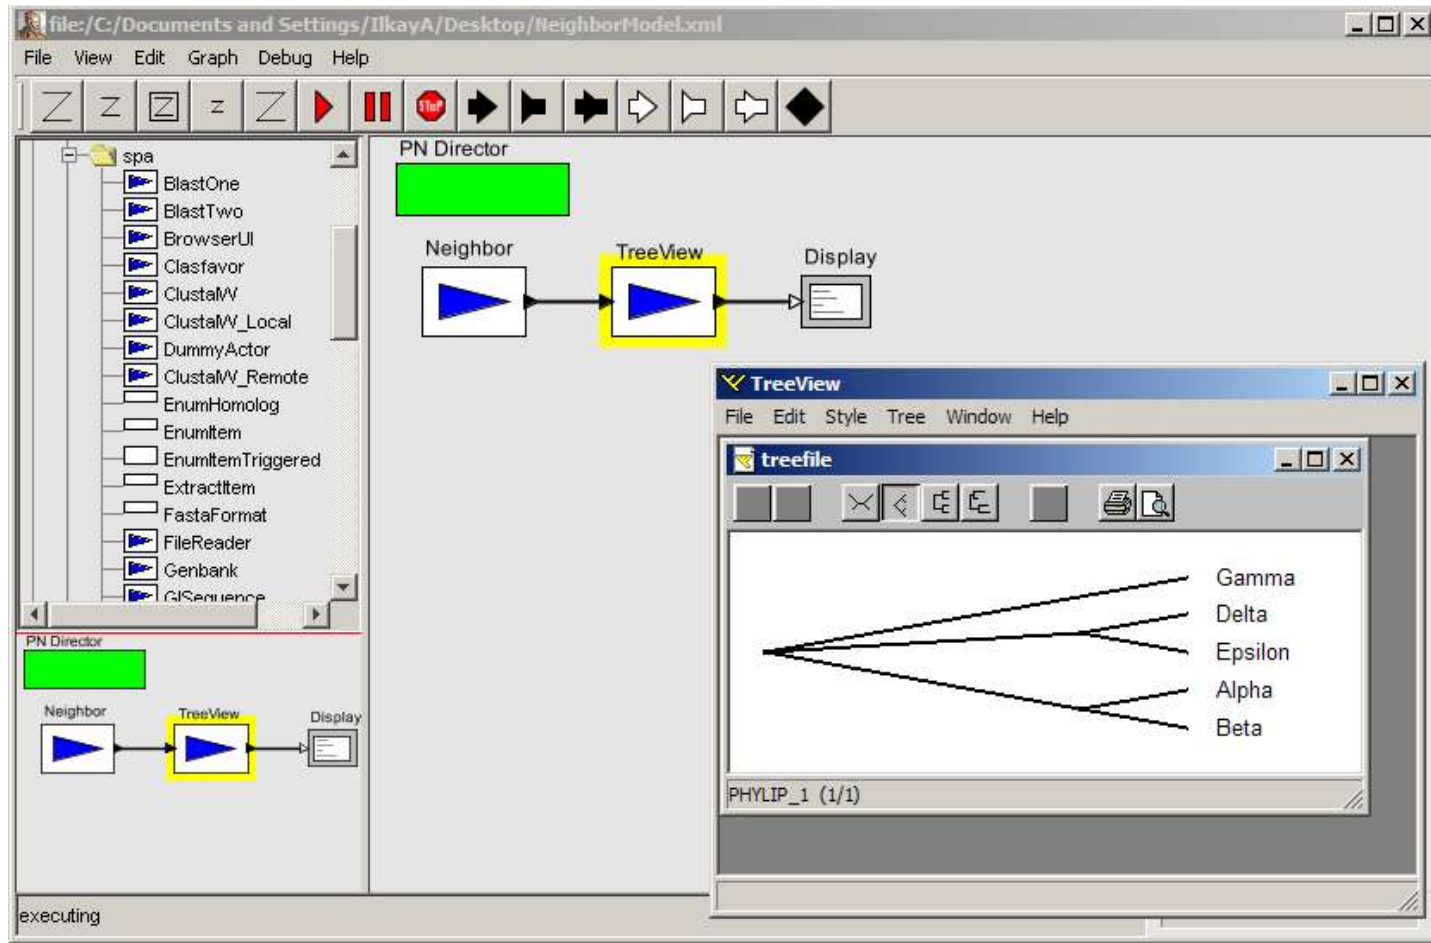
file:/C:/Documents and Settings/IlkayA/Desktop/NeighborModel.xml

File View Edit Graph Debug Help

STOP

spa
BlastOne
BlastTwo
BrowserUI
Clasfavor
ClustalW
ClustalW_Local
DummyActor
ClustalW_Remote
EnumHomolog
EnumItem
EnumItemTriggered
ExtractItem
FastaFormat
FileReader
Genbank
GISequence

PN Director
Neighbor
TreeView
Display

PN Director
Neighbor
TreeView
Display

TreeView
File Edit Style Tree Window Help

treefile

Gamma
Delta
Epsilon
Alpha
Beta

PHYLIP_1 (1/1)

executing